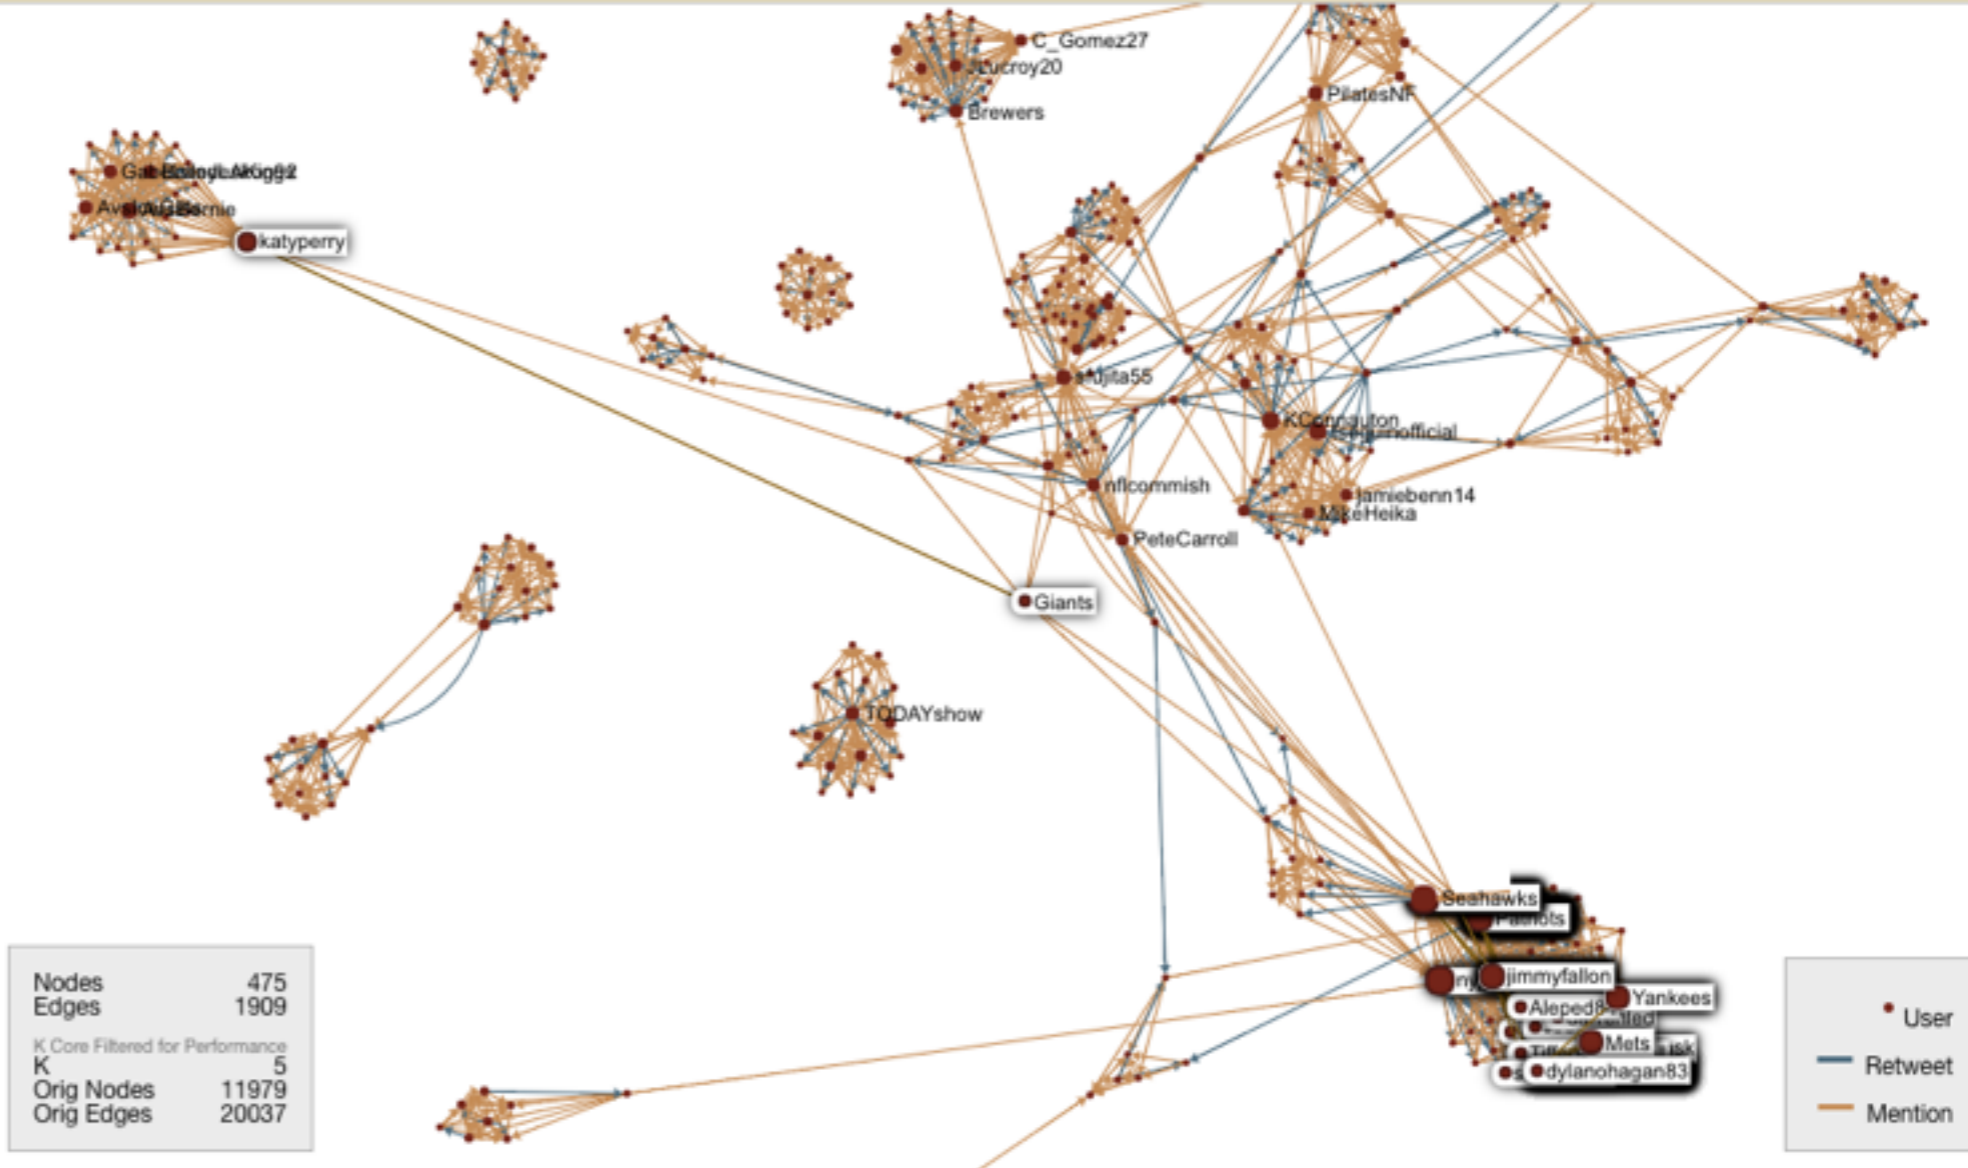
C_Gomez27
Lucroy20
Brewers
PilatesNF
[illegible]
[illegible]
katyperry
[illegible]jita55
KConnaughton
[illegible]official
nflcommish
jamiebenn14
MikeHeika
PeteCarroll
Giants
TODAYshow
Seahawks
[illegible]
jimmyfallon
Aleped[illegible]
Yankees
Mets
dylanohagan83
Nodes 475
Edges 1909
K Core Filtered for Performance
K 5
Orig Nodes 11979
Orig Edges 20037
User
Retweet
Mention